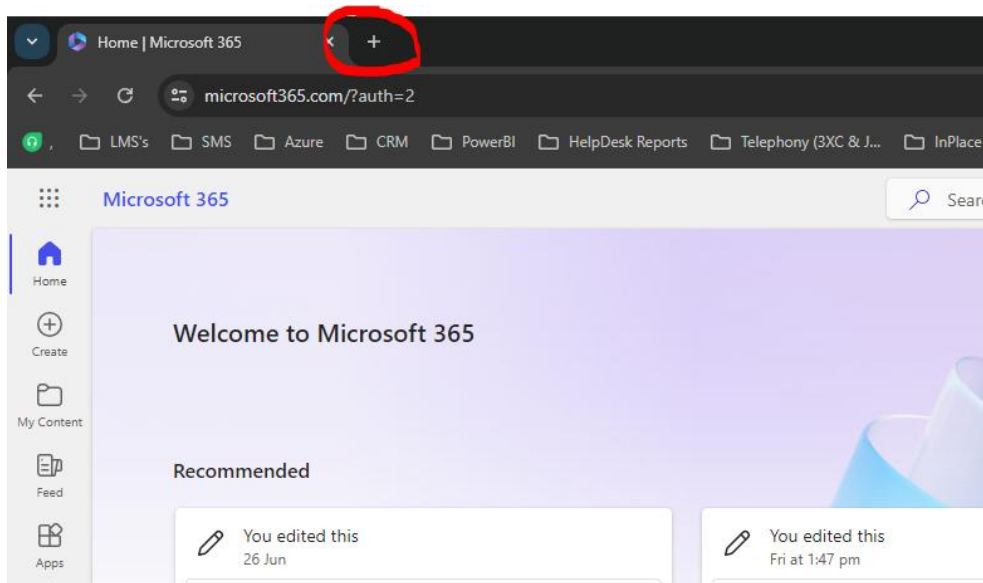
Home | Microsoft 365

microsoft365.com/?auth=2

LMS's SMS Azure CRM PowerBI HelpDesk Reports Telephony (3XC & J... InPlace

Microsoft 365

Sear

Home

Create

My Content

Feed

Apps

Welcome to Microsoft 365

Recommended

You edited this
26 Jun

You edited this
Fri at 1:47 pm